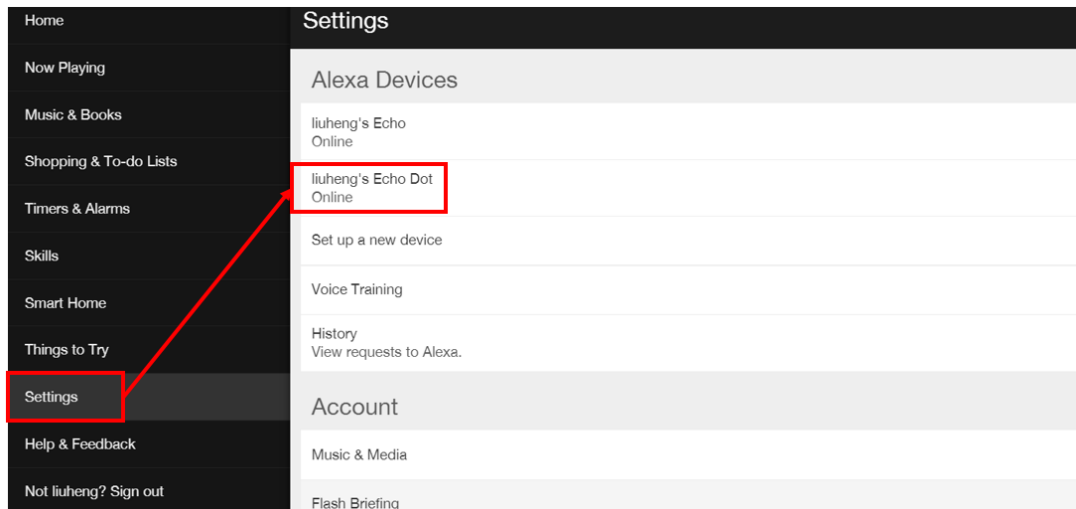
Home

Now Playing

Music & Books

Shopping & To-do Lists

Timers & Alarms

Skills

Smart Home

Things to Try

Settings

Help & Feedback

Not liuheng? Sign out

Settings

Alexa Devices

liuheng's Echo
Online

liuheng's Echo Dot
Online

Set up a new device

Voice Training

History
View requests to Alexa.

Account

Music & Media

Flash Briefing